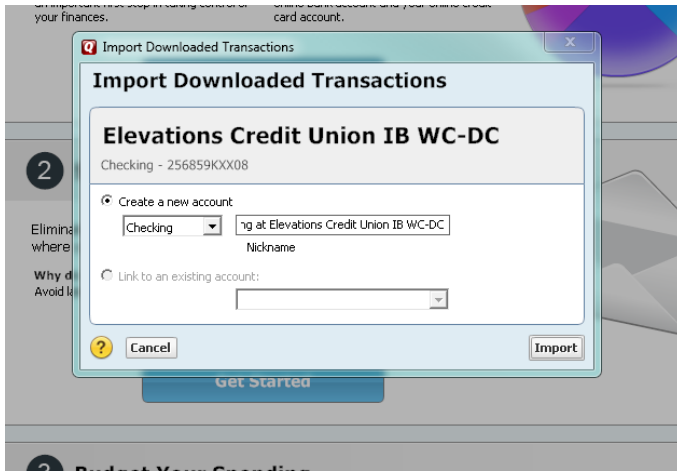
your finances.

card account.

Import Downloaded Transactions

Import Downloaded Transactions

Elevations Credit Union IB WC-DC

Checking - 256859KXX08

Create a new account

Checking

ng at Elevations Credit Union IB WC-DC

Nickname

Link to an existing account:

Cancel

Import

2

Elimina

where

Why d

Avoid l

Get Started

Budget Your Spending